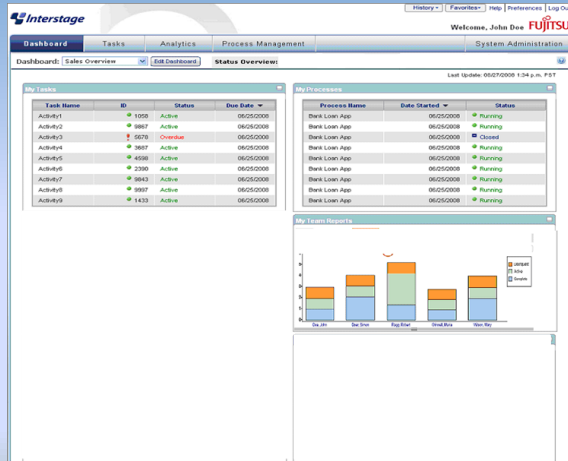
Interstage

History ▾ | Favorites ▾ | Help | Preferences | Log Ou

Welcome, John Doe FUJITSU

Dashboard | Tasks | Analytics | Process Management | System Administration

Dashboard: Sales Overview | Edit Dashboard | Status Overview:

Last Update: 06/27/2008 1:34 p.m. PST

My Tasks

| Task Name | ID | Status | Due Date |
|---|---|---|---|
| Activity1 | 1058 | Active | 06/25/2008 |
| Activity2 | 9867 | Active | 06/25/2008 |
| Activity3 | 5678 | Overdue | 06/25/2008 |
| Activity4 | 3887 | Active | 06/25/2008 |
| Activity5 | 4598 | Active | 06/25/2008 |
| Activity6 | 2390 | Active | 06/25/2008 |
| Activity7 | 9843 | Active | 06/25/2008 |
| Activity8 | 9997 | Active | 06/25/2008 |
| Activity9 | 1433 | Active | 06/25/2008 |

My Processes

| Process Name | Date Started | Status |
|---|---|---|
| Bank Loan App | 06/25/2008 | Running |
| Bank Loan App | 06/25/2008 | Running |
| Bank Loan App | 06/25/2008 | Closed |
| Bank Loan App | 06/25/2008 | Running |
| Bank Loan App | 06/25/2008 | Running |
| Bank Loan App | 06/25/2008 | Running |
| Bank Loan App | 06/25/2008 | Running |
| Bank Loan App | 06/25/2008 | Running |
| Bank Loan App | 06/25/2008 | Running |

My Team Reports

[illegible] | InDay | Complete

Doe, John | Doe, Simon | Rugg, Robert | Orinski, Maria | Worn, Riley